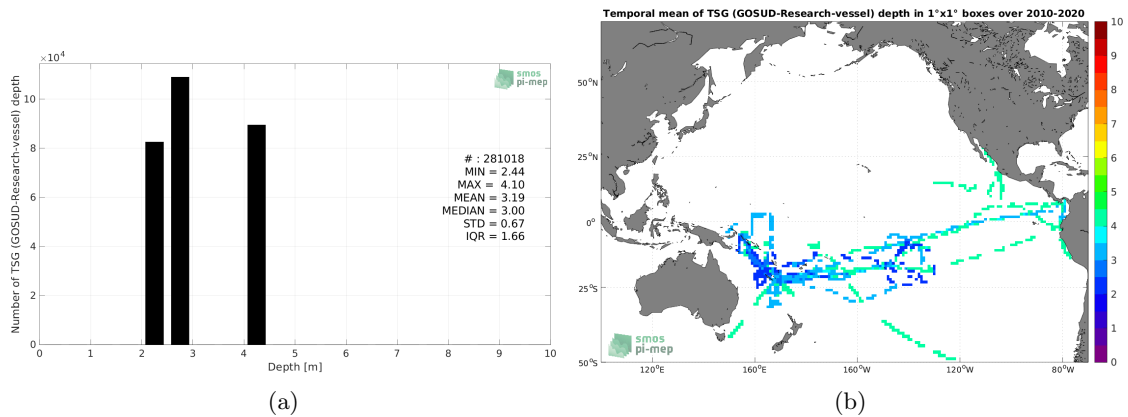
$\times 10^4$

smos
pi-mep

Number of TSG (GOSUD-Research-vessel) depth

10
8
6
4
2
0

# : 281018
MIN = 2.44
MAX = 4.10
MEAN = 3.19
MEDIAN = 3.00
STD = 0.67
IQR = 1.66

0 1 2 3 4 5 6 7 8 9 10
Depth [m]

(a)

Temporal mean of TSG (GOSUD-Research-vessel) depth in 1°x1° boxes over 2010-2020

50°N
25°N
0°
25°S
50°S

120°E 160°E 160°W 120°W 80°W

smos
pi-mep

10
9
8
7
6
5
4
3
2
1
0

(b)